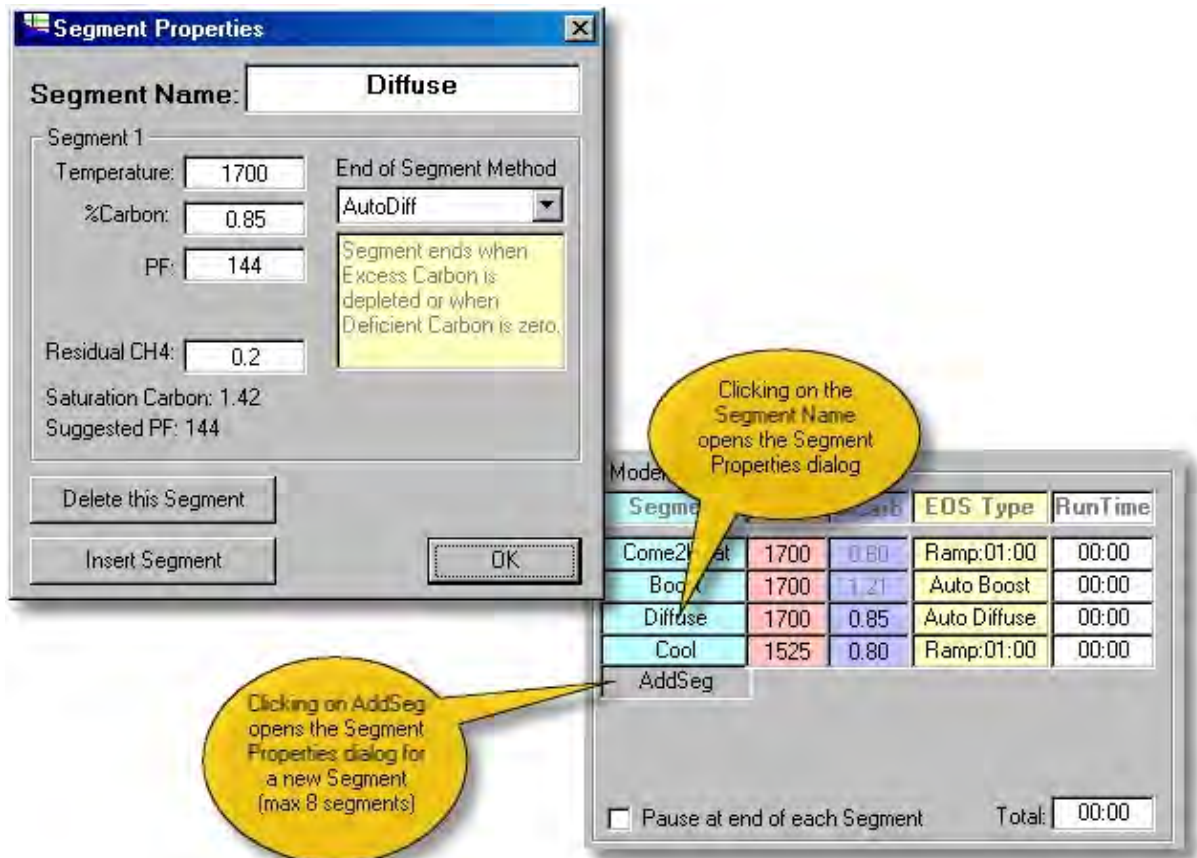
Segment Properties

Segment Name: Diffuse

Segment 1

Temperature: 1700

%Carbon: 0.85

PF: 144

Residual CH4: 0.2

Saturation Carbon: 1.42

Suggested PF: 144

End of Segment Method

AutoDiff

Segment ends when Excess Carbon is depleted or when Deficient Carbon is zero.

Delete this Segment

Insert Segment

OK

Clicking on the Segment Name opens the Segment Properties dialog

Mode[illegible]

| Segme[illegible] | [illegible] | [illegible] | EOS Type | RunTime |
|---|---|---|---|---|
| Come2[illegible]at | 1700 | 0.80 | Ramp:01:00 | 00:00 |
| Boo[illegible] | 1700 | 1.21 | Auto Boost | 00:00 |
| Diffuse | 1700 | 0.85 | Auto Diffuse | 00:00 |
| Cool | 1525 | 0.80 | Ramp:01:00 | 00:00 |

AddSeg

Clicking on AddSeg opens the Segment Properties dialog for a new Segment (max 8 segments)

Pause at end of each Segment

Total: 00:00